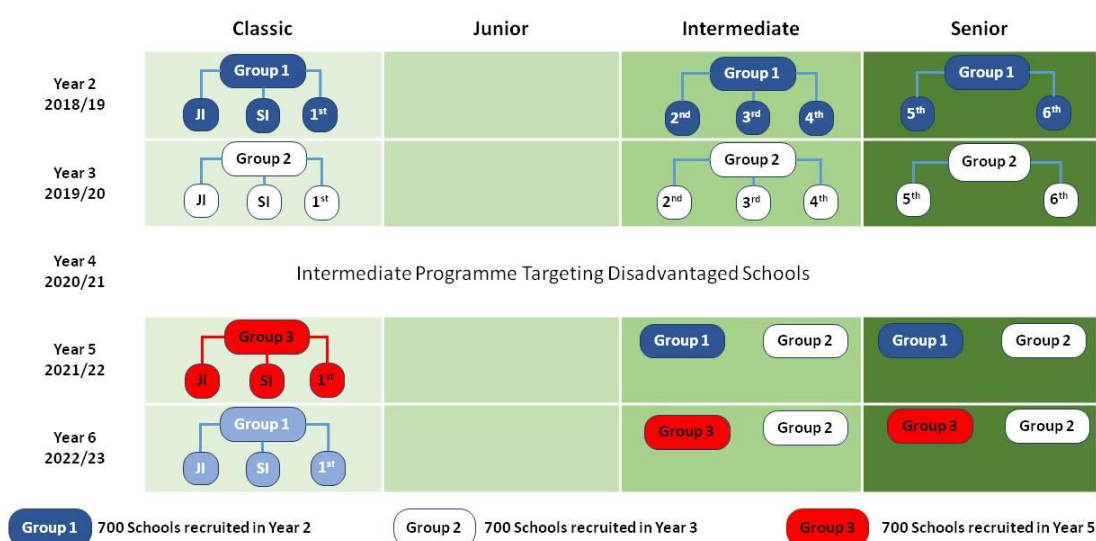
| | Classic | Junior | Intermediate | Senior |
|---|---|---|---|---|
| Year 2 2018/19 | Group 1: JI, SI, 1$^{st}$ | | Group 1: 2$^{nd}$, 3$^{rd}$, 4$^{th}$ | Group 1: 5$^{th}$, 6$^{th}$ |
| Year 3 2019/20 | Group 2: JI, SI, 1$^{st}$ | | Group 2: 2$^{nd}$, 3$^{rd}$, 4$^{th}$ | Group 2: 5$^{th}$, 6$^{th}$ |
| Year 4 2020/21 | Intermediate Programme Targeting Disadvantaged Schools | | | |
| Year 5 2021/22 | Group 3: JI, SI, 1$^{st}$ | | Group 1, Group 2 | Group 1, Group 2 |
| Year 6 2022/23 | Group 1: JI, SI, 1$^{st}$ | | Group 3, Group 2 | Group 3, Group 2 |

Group 1 700 Schools recruited in Year 2

Group 2 700 Schools recruited in Year 3

Group 3 700 Schools recruited in Year 5